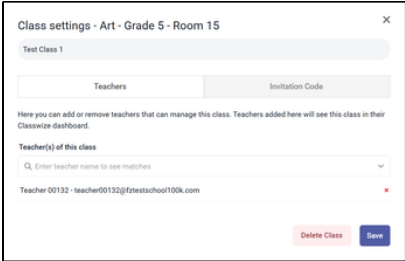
Class settings - Art - Grade 5 - Room 15

×

Test Class 1

Teachers

Invitation Code

Here you can add or remove teachers that can manage this class. Teachers added here will see this class in their Classwize dashboard.

Teacher(s) of this class

Enter teacher name to see matches

Teacher 00132 - teacher00132@fztestschool100k.com

×

Delete Class

Save